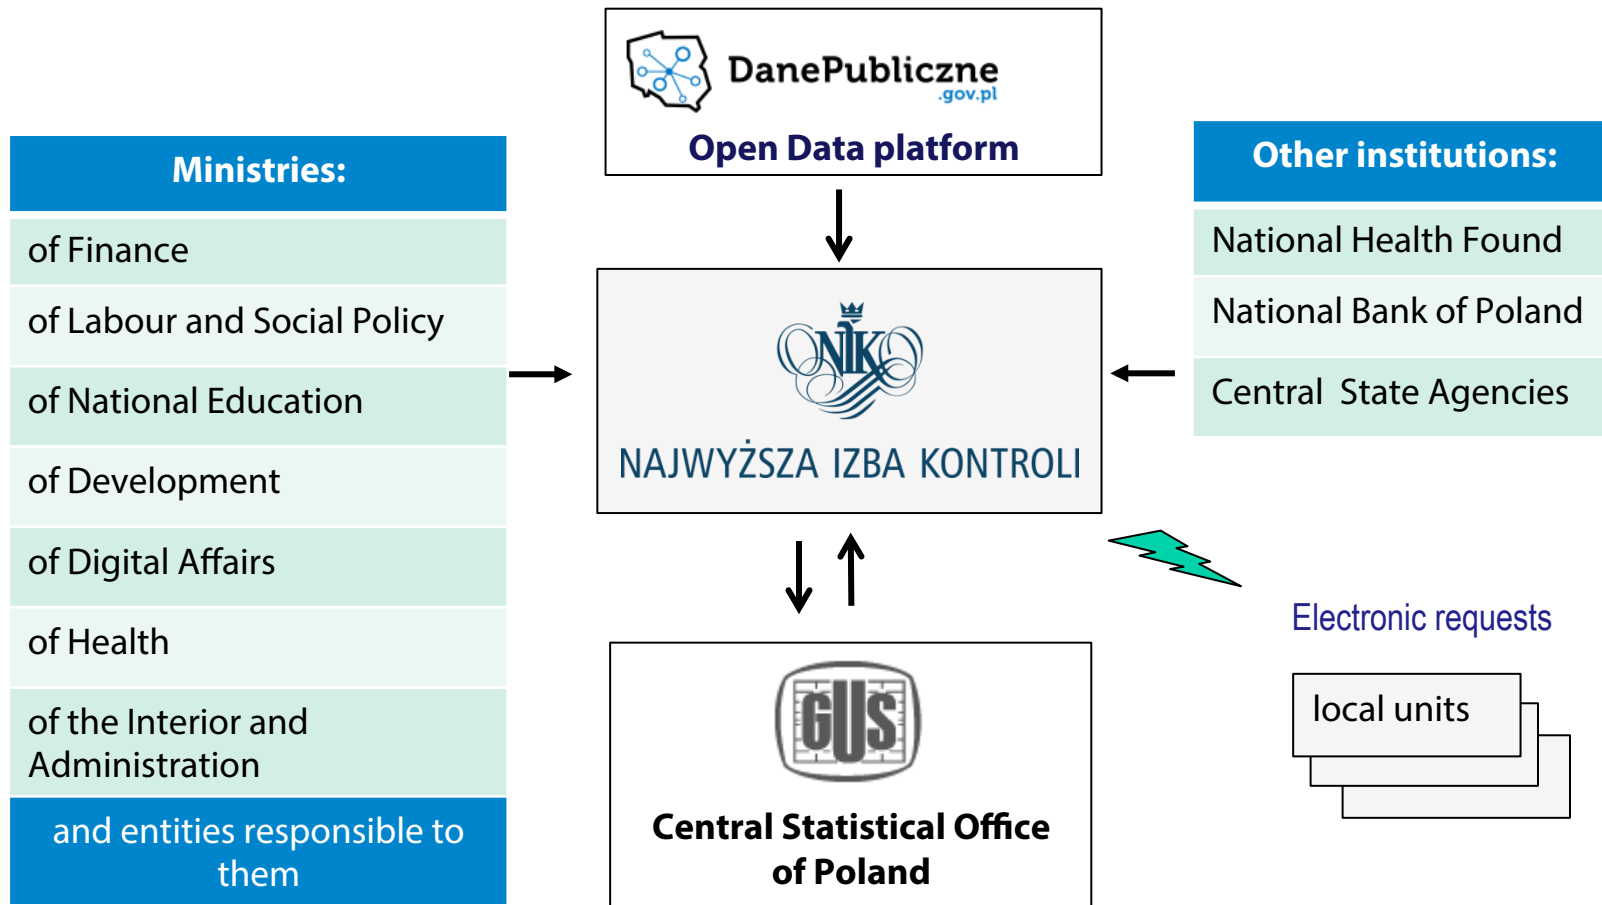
DanePubliczne
.gov.pl
Open Data platform

Ministries:

of Finance

of Labour and Social Policy

of National Education

of Development

of Digital Affairs

of Health

of the Interior and Administration

and entities responsible to them

NIK

NAJWYŻSZA IZBA KONTROLI

Other institutions:

National Health Found

National Bank of Poland

Central State Agencies

Electronic requests

local units

GUS

Central Statistical Office of Poland